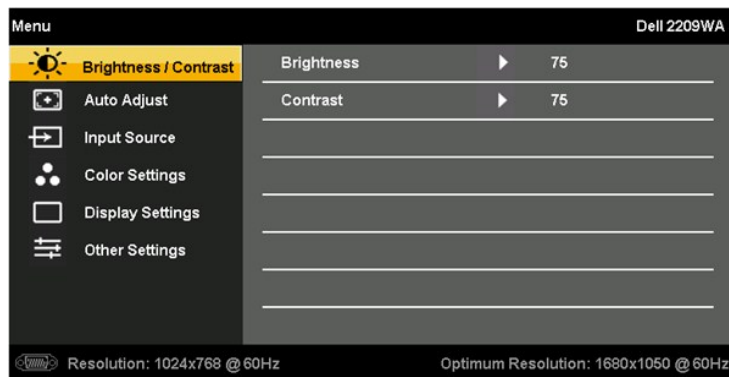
Menu
Dell 2209WA

Brightness / Contrast
Auto Adjust
Input Source
Color Settings
Display Settings
Other Settings

| Brightness | 75 |
|---|---|
| Contrast | 75 |

Resolution: 1024x768 @ 60Hz
Optimum Resolution: 1680x1050 @ 60Hz